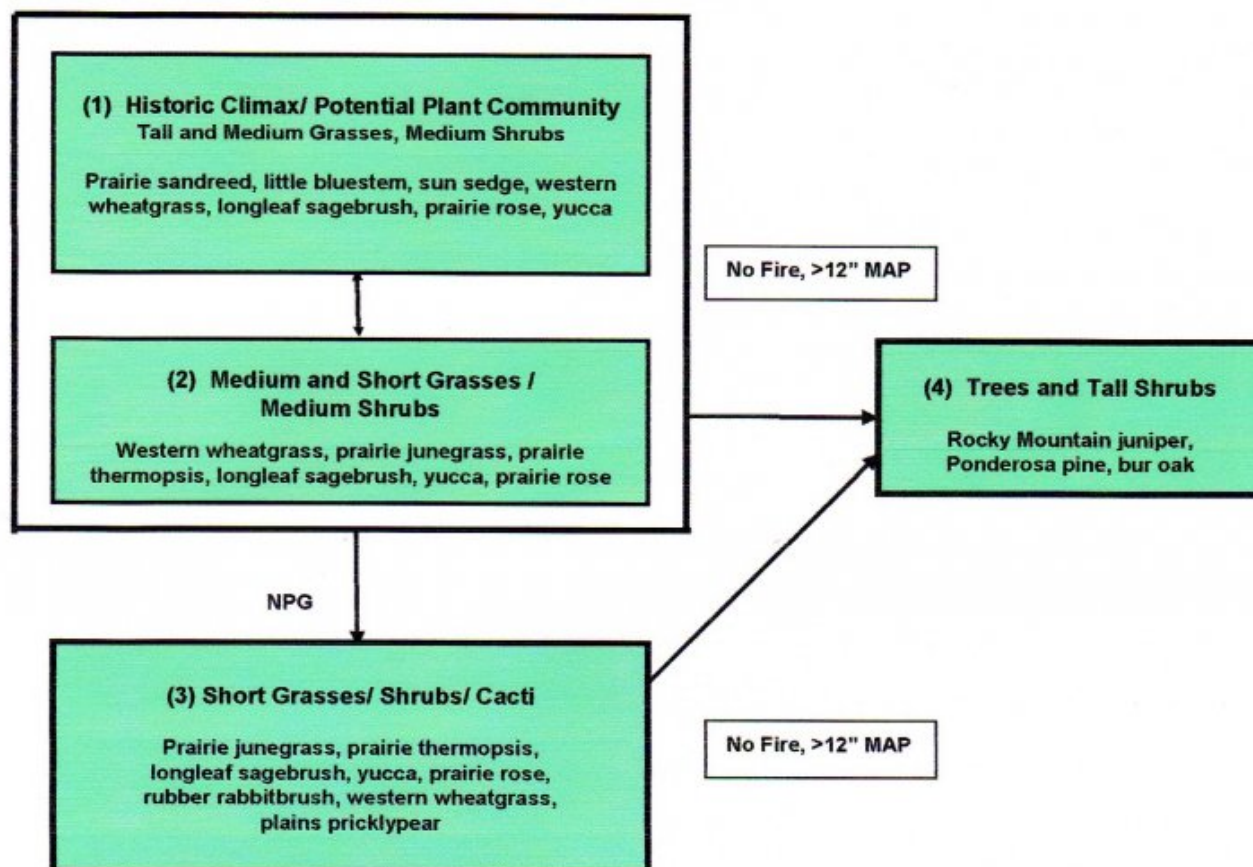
(1) Historic Climax/ Potential Plant Community
Tall and Medium Grasses, Medium Shrubs

Prairie sandreed, little bluestem, sun sedge, western wheatgrass, longleaf sagebrush, prairie rose, yucca

No Fire, >12" MAP

(2) Medium and Short Grasses / Medium Shrubs

Western wheatgrass, prairie junegrass, prairie thermopsis, longleaf sagebrush, yucca, prairie rose

(4) Trees and Tall Shrubs

Rocky Mountain juniper, Ponderosa pine, bur oak

NPG

(3) Short Grasses/ Shrubs/ Cacti

Prairie junegrass, prairie thermopsis, longleaf sagebrush, yucca, prairie rose, rubber rabbitbrush, western wheatgrass, plains pricklypear

No Fire, >12" MAP